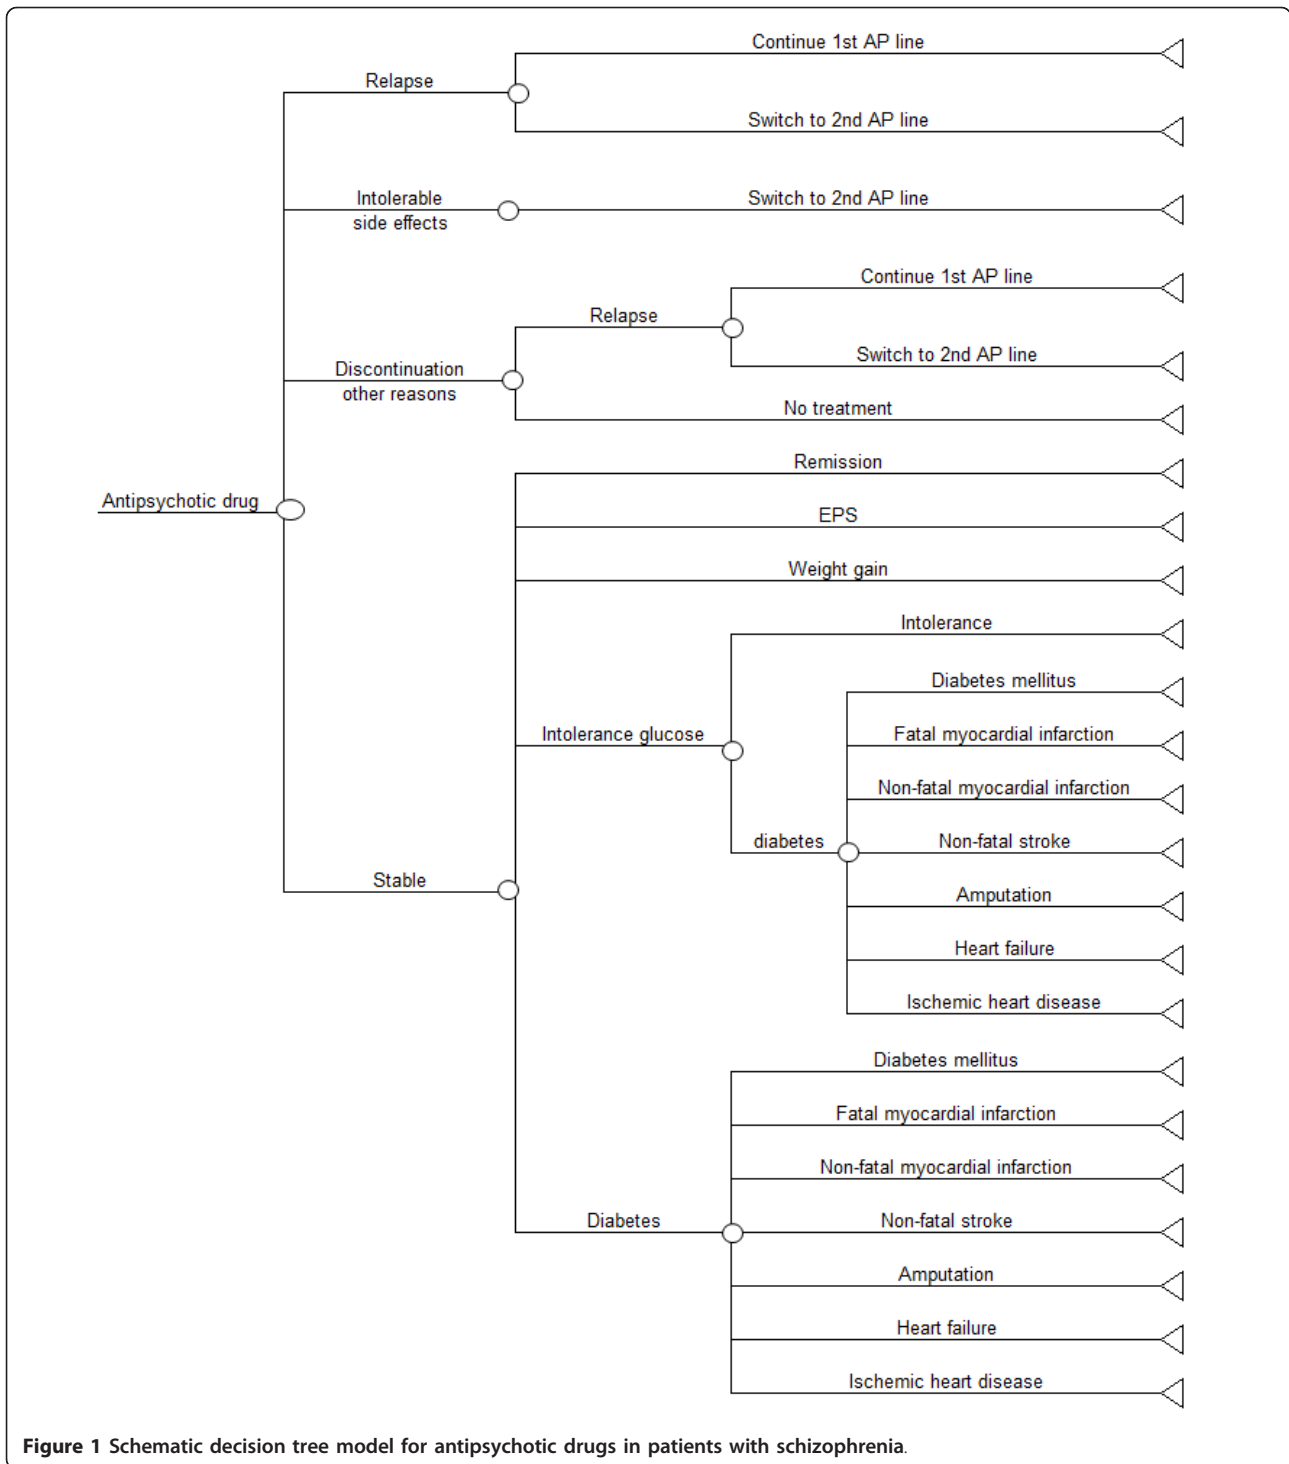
Continue 1st AP line

Relapse

Switch to 2nd AP line

Intolerable side effects

Switch to 2nd AP line

Continue 1st AP line

Relapse

Switch to 2nd AP line

Discontinuation other reasons

No treatment

Remission

Antipsychotic drug

EPS

Weight gain

Intolerance

Diabetes mellitus

Intolerance glucose

Fatal myocardial infarction

Non-fatal myocardial infarction

diabetes

Non-fatal stroke

Stable

Amputation

Heart failure

Ischemic heart disease

Diabetes mellitus

Fatal myocardial infarction

Non-fatal myocardial infarction

Diabetes

Non-fatal stroke

Amputation

Heart failure

Ischemic heart disease

**Figure 1 Schematic decision tree model for antipsychotic drugs in patients with schizophrenia**.